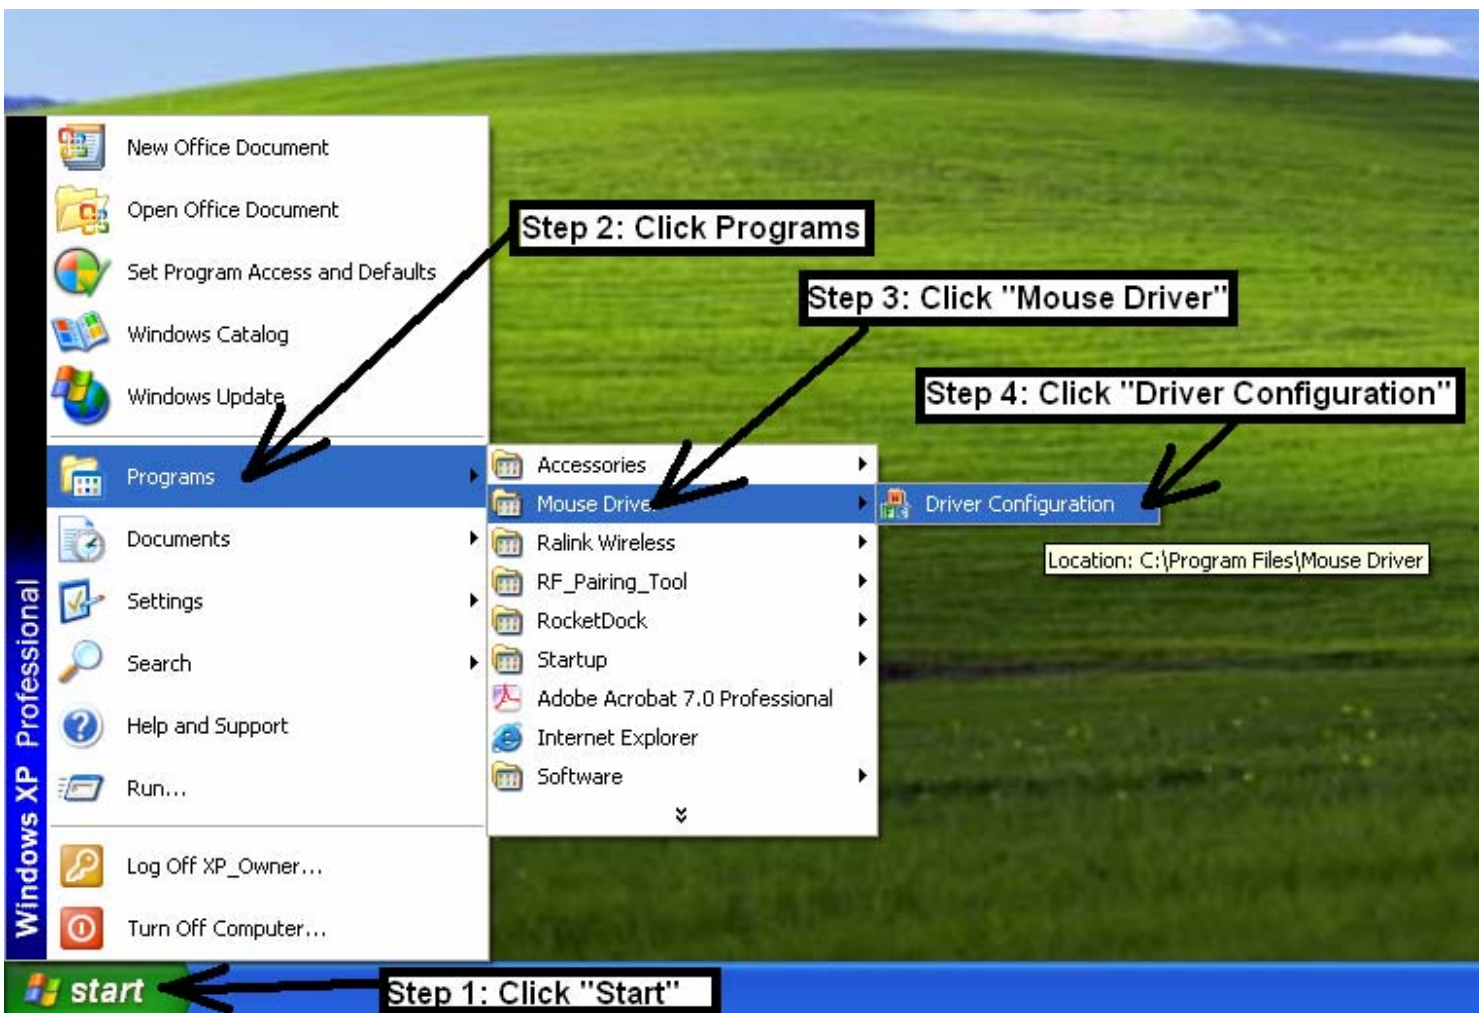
New Office Document
Open Office Document
Set Program Access and Defaults
Windows Catalog
Windows Update
Programs
Documents
Settings
Search
Help and Support
Run...
Log Off XP_Owner...
Turn Off Computer...

Windows XP Professional

Step 2: Click Programs

Step 3: Click "Mouse Driver"

Step 4: Click "Driver Configuration"

Accessories
Mouse Drive
Ralink Wireless
RF_Pairing_Tool
RocketDock
Startup
Adobe Acrobat 7.0 Professional
Internet Explorer
Software

Driver Configuration

Location: C:\Program Files\Mouse Driver

start

Step 1: Click "Start"